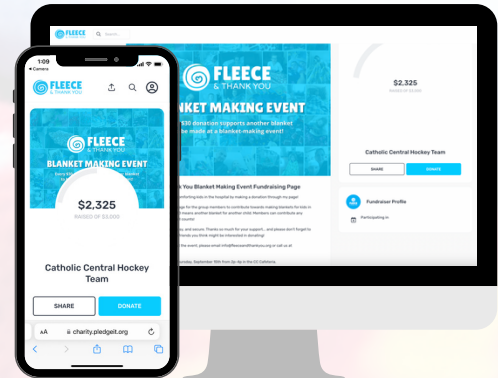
◂ Camera

FLEECE & THANK YOU

FLEECE & THANK YOU

BLANKET MAKING EVENT

$2,325

RAISED OF $3,000

Catholic Central Hockey Team

SHARE

DONATE

AA

charity.pledgeit.org

Search

FLEECE & THANK YOU

BLANKET MAKING EVENT

$30 donation supports another blanket be made at a blanket-making event!

$2,325

RAISED OF $3,000

Catholic Central Hockey Team

SHARE

DONATE

Fundraiser Profile

Participating in

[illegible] Thank You Blanket Making Event Fundraising Page

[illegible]